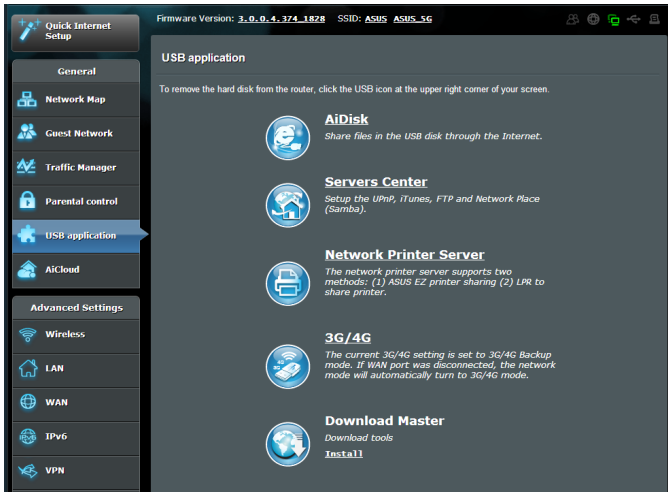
Quick Internet Setup

Firmware Version: 3.0.0.4.374_1828   SSID: ASUS  ASUS_5G

General

Network Map

Guest Network

Traffic Manager

Parental control

USB application

AiCloud

Advanced Settings

Wireless

LAN

WAN

IPv6

VPN

USB application

To remove the hard disk from the router, click the USB icon at the upper right corner of your screen.

AiDisk
Share files in the USB disk through the Internet.

Servers Center
Setup the UPnP, iTunes, FTP and Network Place (Samba).

Network Printer Server
The network printer server supports two methods: (1) ASUS EZ printer sharing (2) LPR to share printer.

3G/4G
The current 3G/4G setting is set to 3G/4G Backup mode. If WAN port was disconnected, the network mode will automatically turn to 3G/4G mode.

Download Master
Download tools
Install